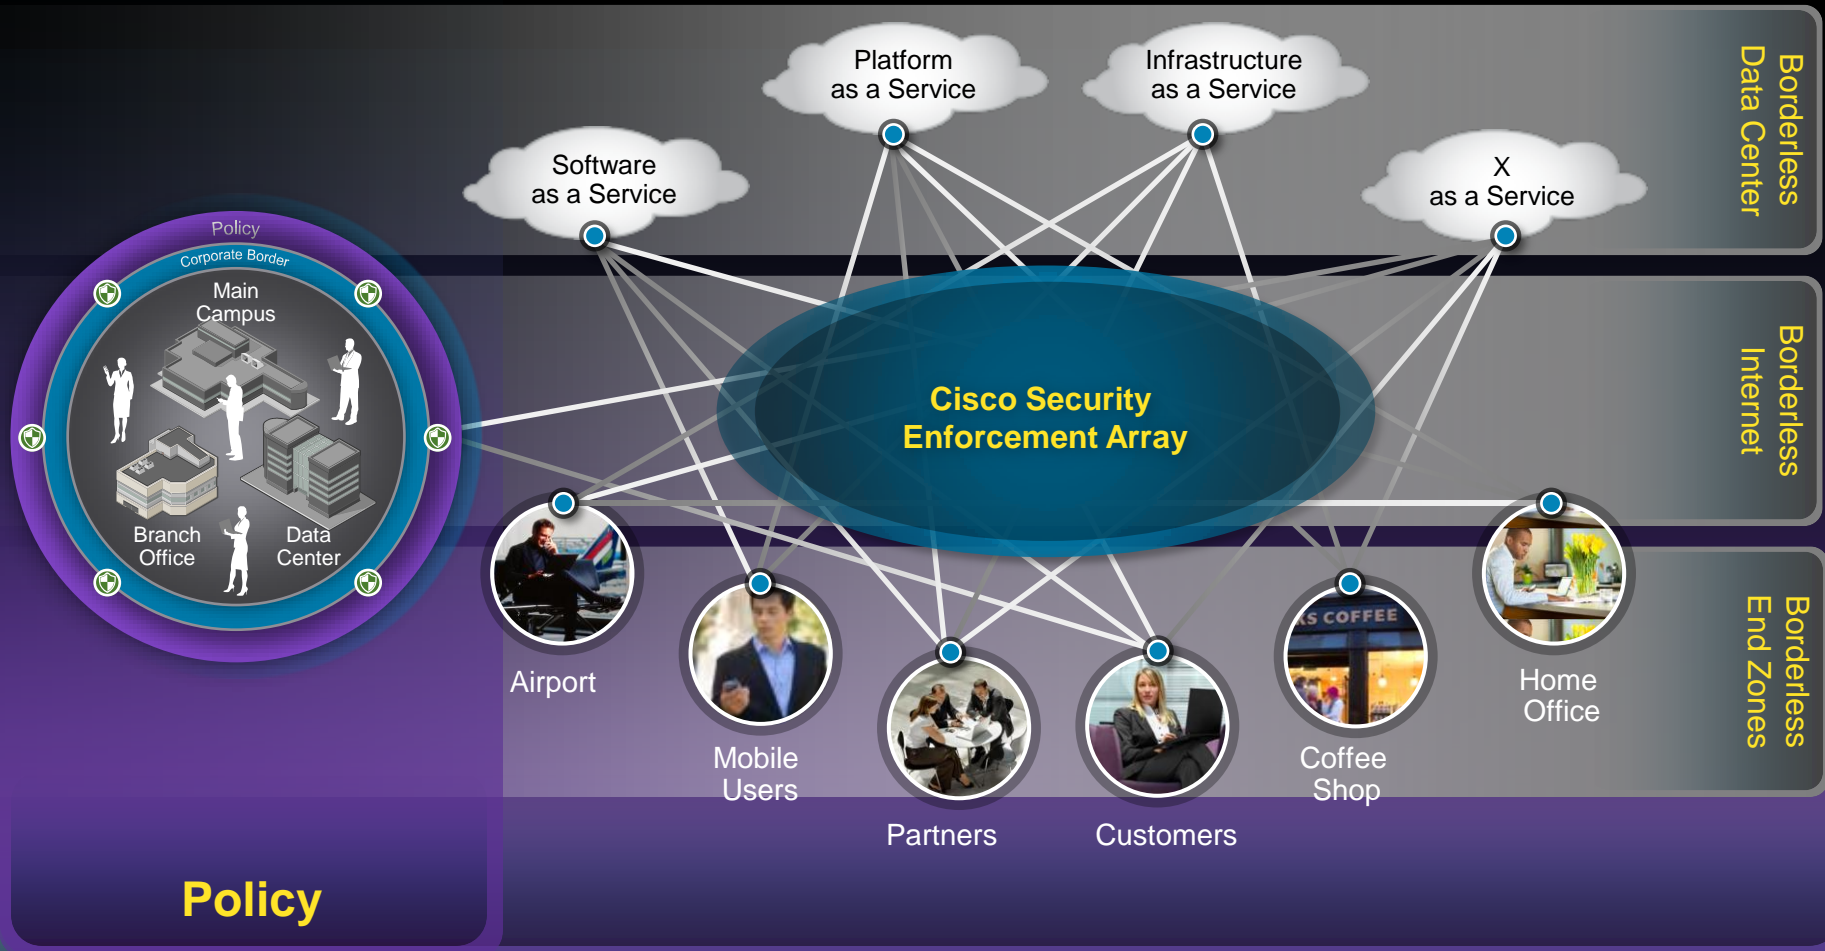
Platform as a Service

Infrastructure as a Service

Software as a Service

X as a Service

Borderless Data Center

Policy

Corporate Border

Main Campus

Branch Office

Data Center

Cisco Security Enforcement Array

Borderless Internet

Airport

Mobile Users

Partners

Customers

COFFEE

Coffee Shop

Home Office

Borderless End Zones

Policy